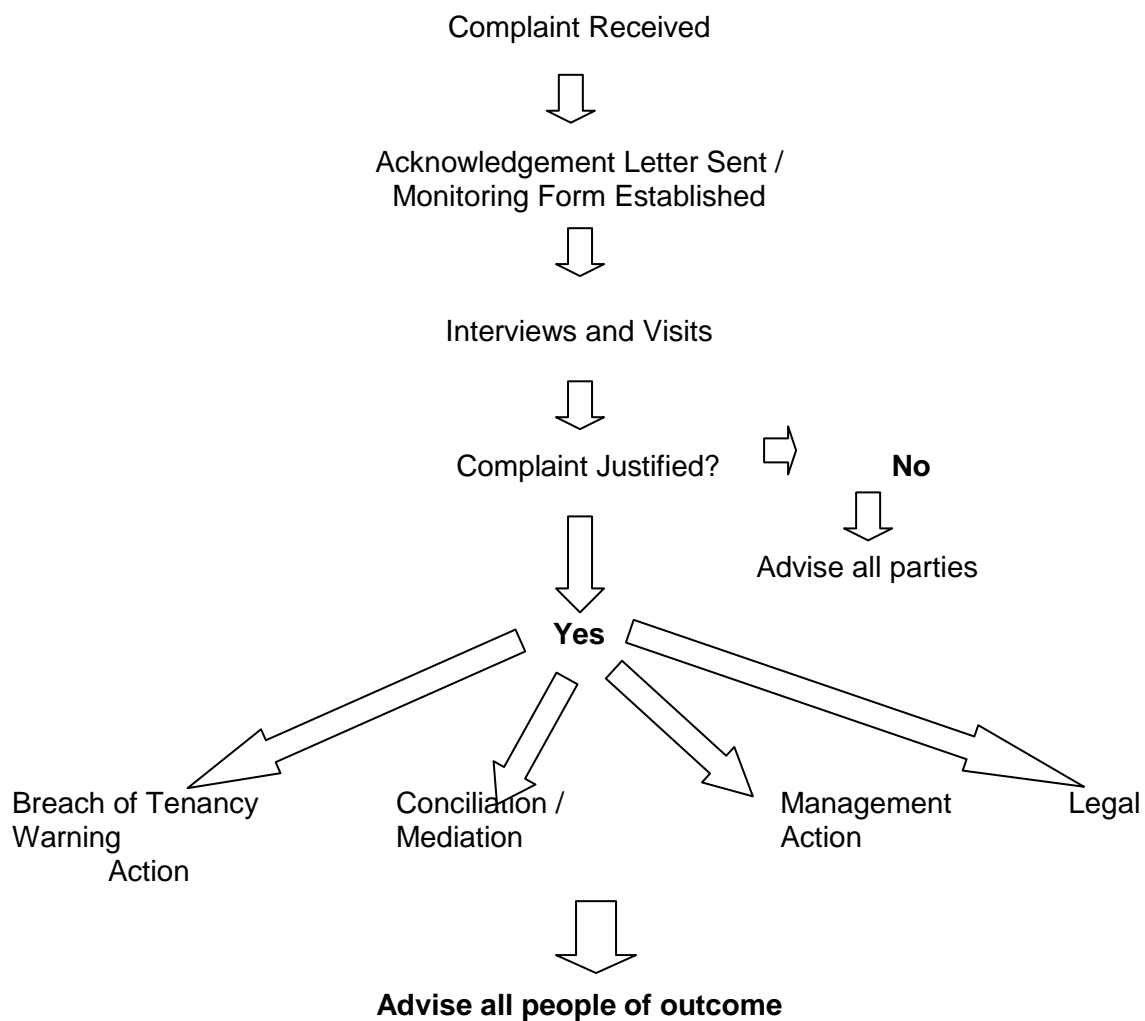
Complaint Received

Acknowledgement Letter Sent / Monitoring Form Established

Interviews and Visits

Complaint Justified?

**No**

Advise all parties

**Yes**

Breach of Tenancy Warning

Conciliation / Mediation

Management Action

Legal Action

**Advise all people of outcome**